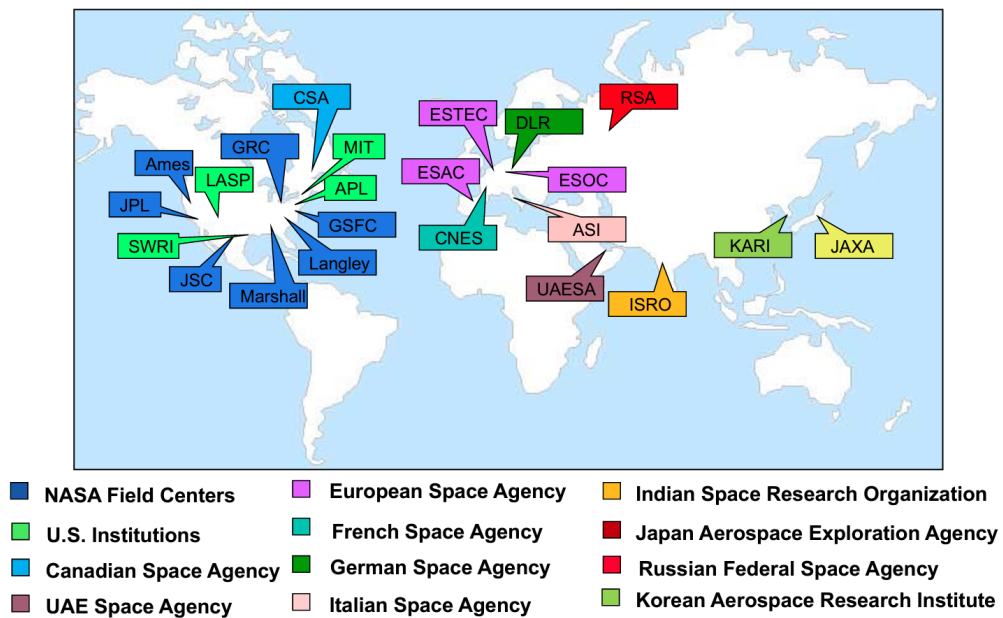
CSA
GRC
MIT
Ames
LASP
APL
JPL
GSFC
SWRI
Langley
JSC
Marshall
ESTEC
DLR
RSA
ESAC
ESOC
CNES
ASI
UAESA
ISRO
KARI
JAXA

NASA Field Centers
U.S. Institutions
Canadian Space Agency
UAE Space Agency
European Space Agency
French Space Agency
German Space Agency
Italian Space Agency
Indian Space Research Organization
Japan Aerospace Exploration Agency
Russian Federal Space Agency
Korean Aerospace Research Institute